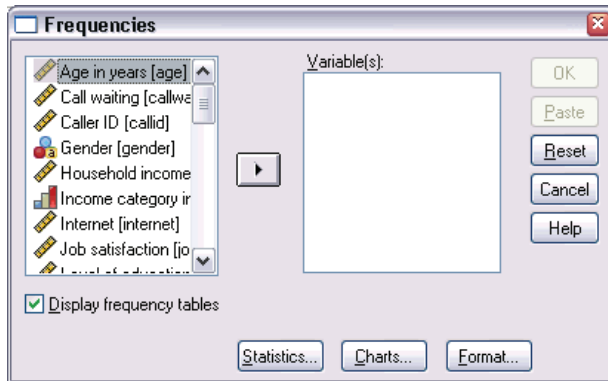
Frequencies

Age in years [age]
Call waiting [callwa
Caller ID [callid]
Gender [gender]
Household income
Income category ir
Internet [internet]
Job satisfaction [jo
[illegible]

Variable(s):

OK
Paste
Reset
Cancel
Help

Display frequency tables

Statistics...
Charts...
Format...